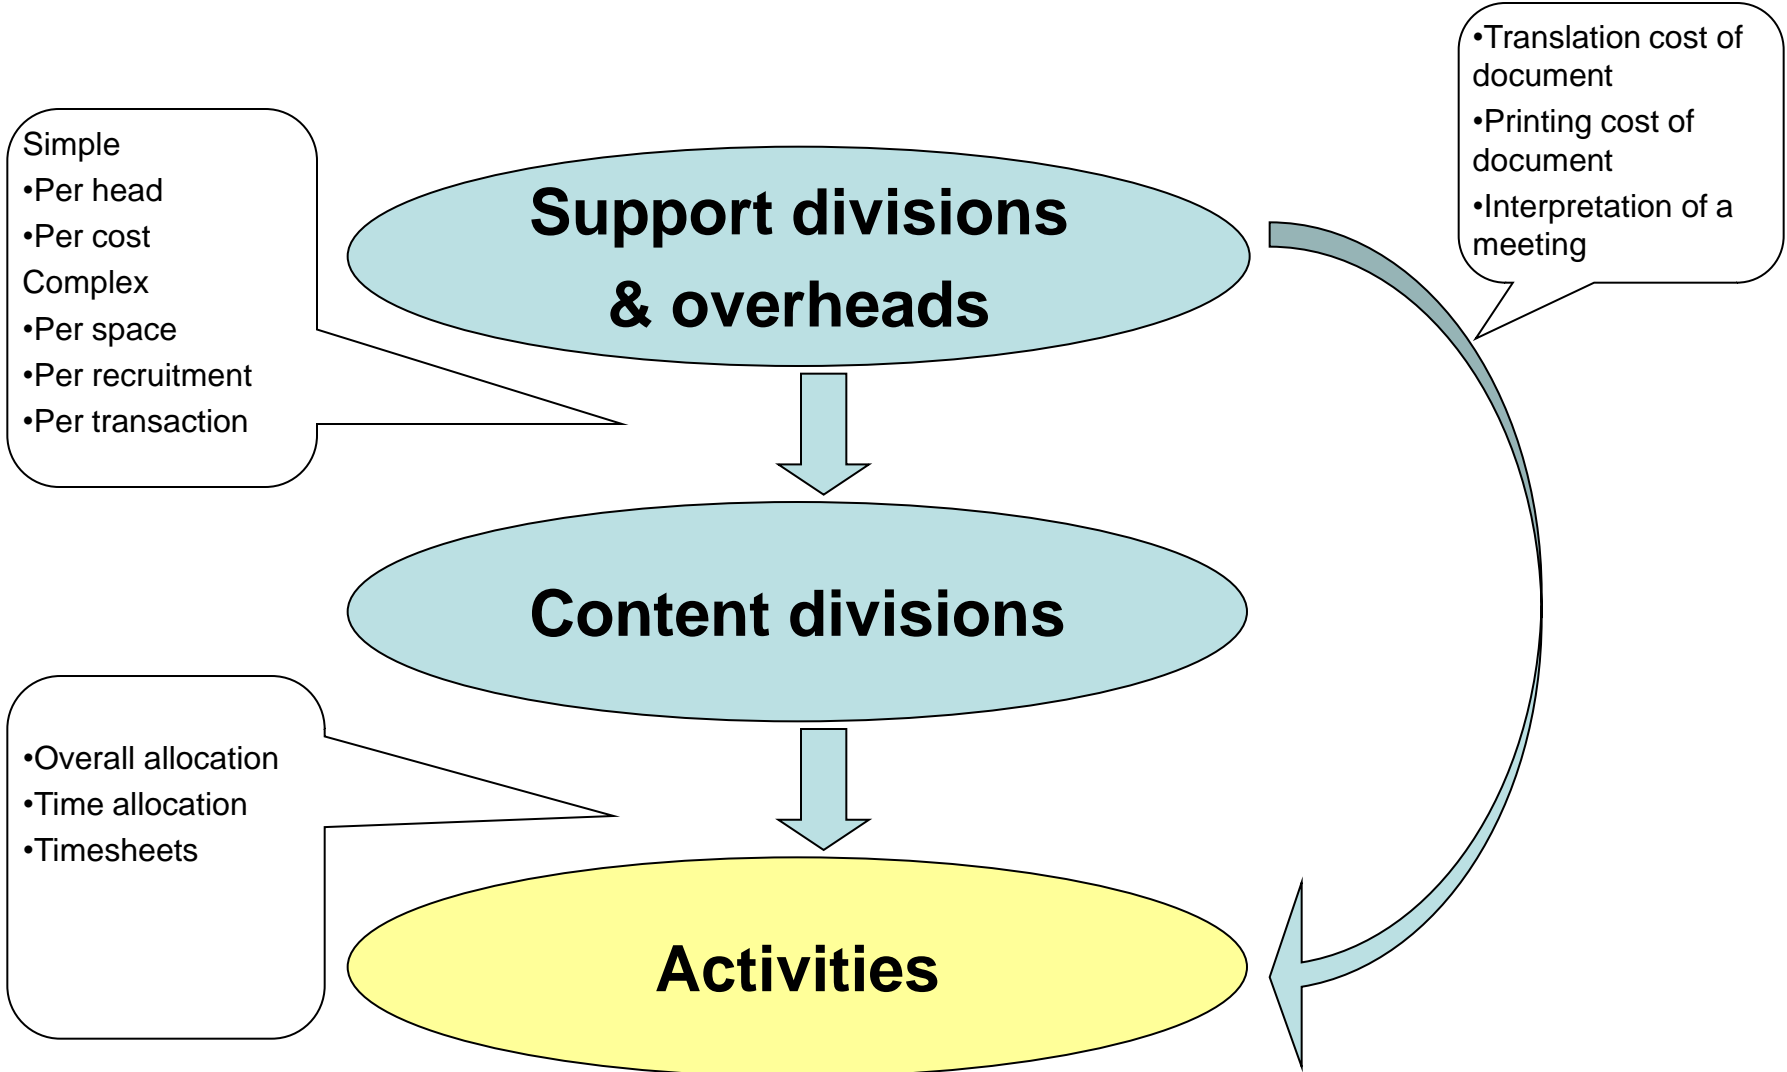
•Translation cost of document
•Printing cost of document
•Interpretation of a meeting

Simple
•Per head
•Per cost
Complex
•Per space
•Per recruitment
•Per transaction

Support divisions & overheads

Content divisions

•Overall allocation
•Time allocation
•Timesheets

Activities